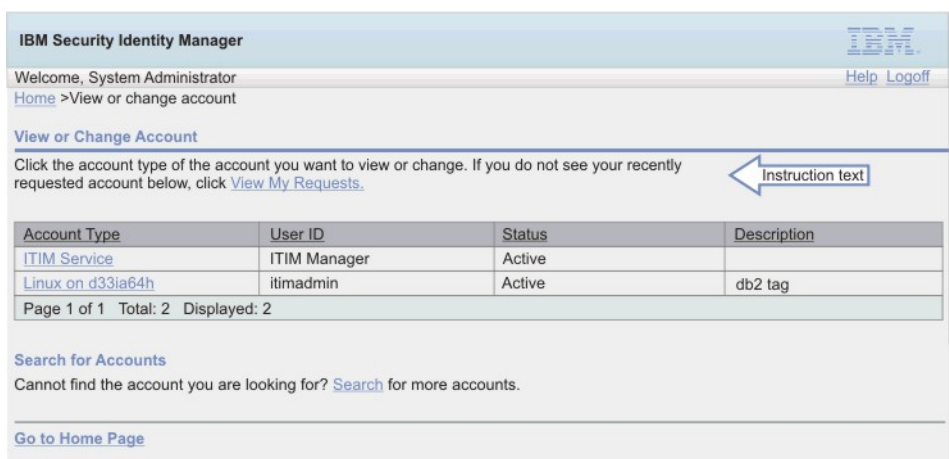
IBM Security Identity Manager

IBM

Welcome, System Administrator

Help Logoff

Home >View or change account

View or Change Account

Click the account type of the account you want to view or change. If you do not see your recently requested account below, click View My Requests.

Instruction text

| Account Type | User ID | Status | Description |
|---|---|---|---|
| ITIM Service | ITIM Manager | Active | |
| Linux on d33ia64h | itimadmin | Active | db2 tag |
| Page 1 of 1 Total: 2 Displayed: 2 | | | |

Search for Accounts

Cannot find the account you are looking for? Search for more accounts.

Go to Home Page